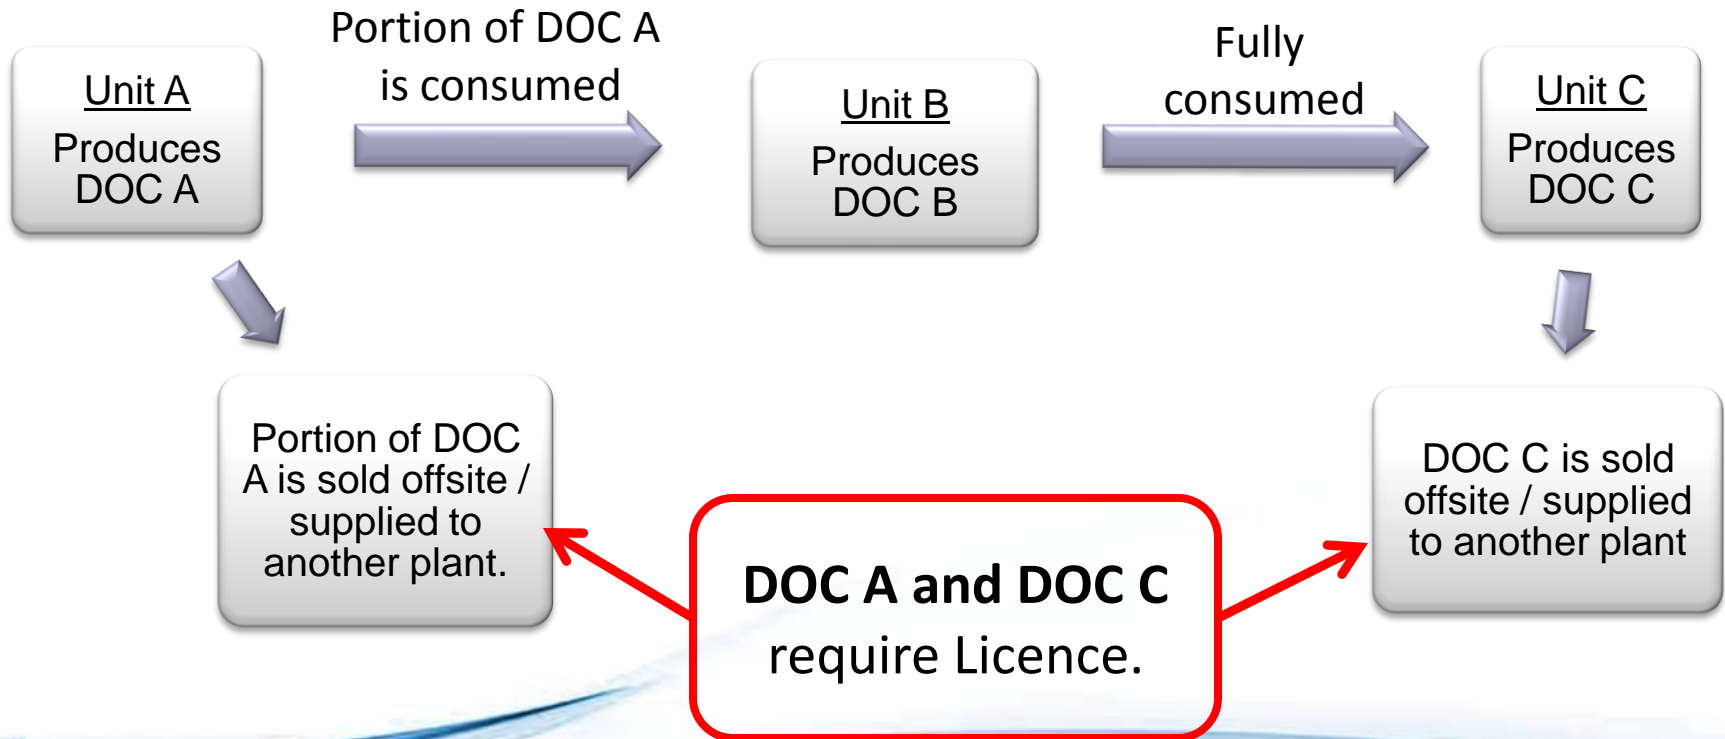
Unit A
Produces DOC A

Portion of DOC A is consumed

Unit B
Produces DOC B

Fully consumed

Unit C
Produces DOC C

Portion of DOC A is sold offsite / supplied to another plant.

DOC A and DOC C require Licence.

DOC C is sold offsite / supplied to another plant